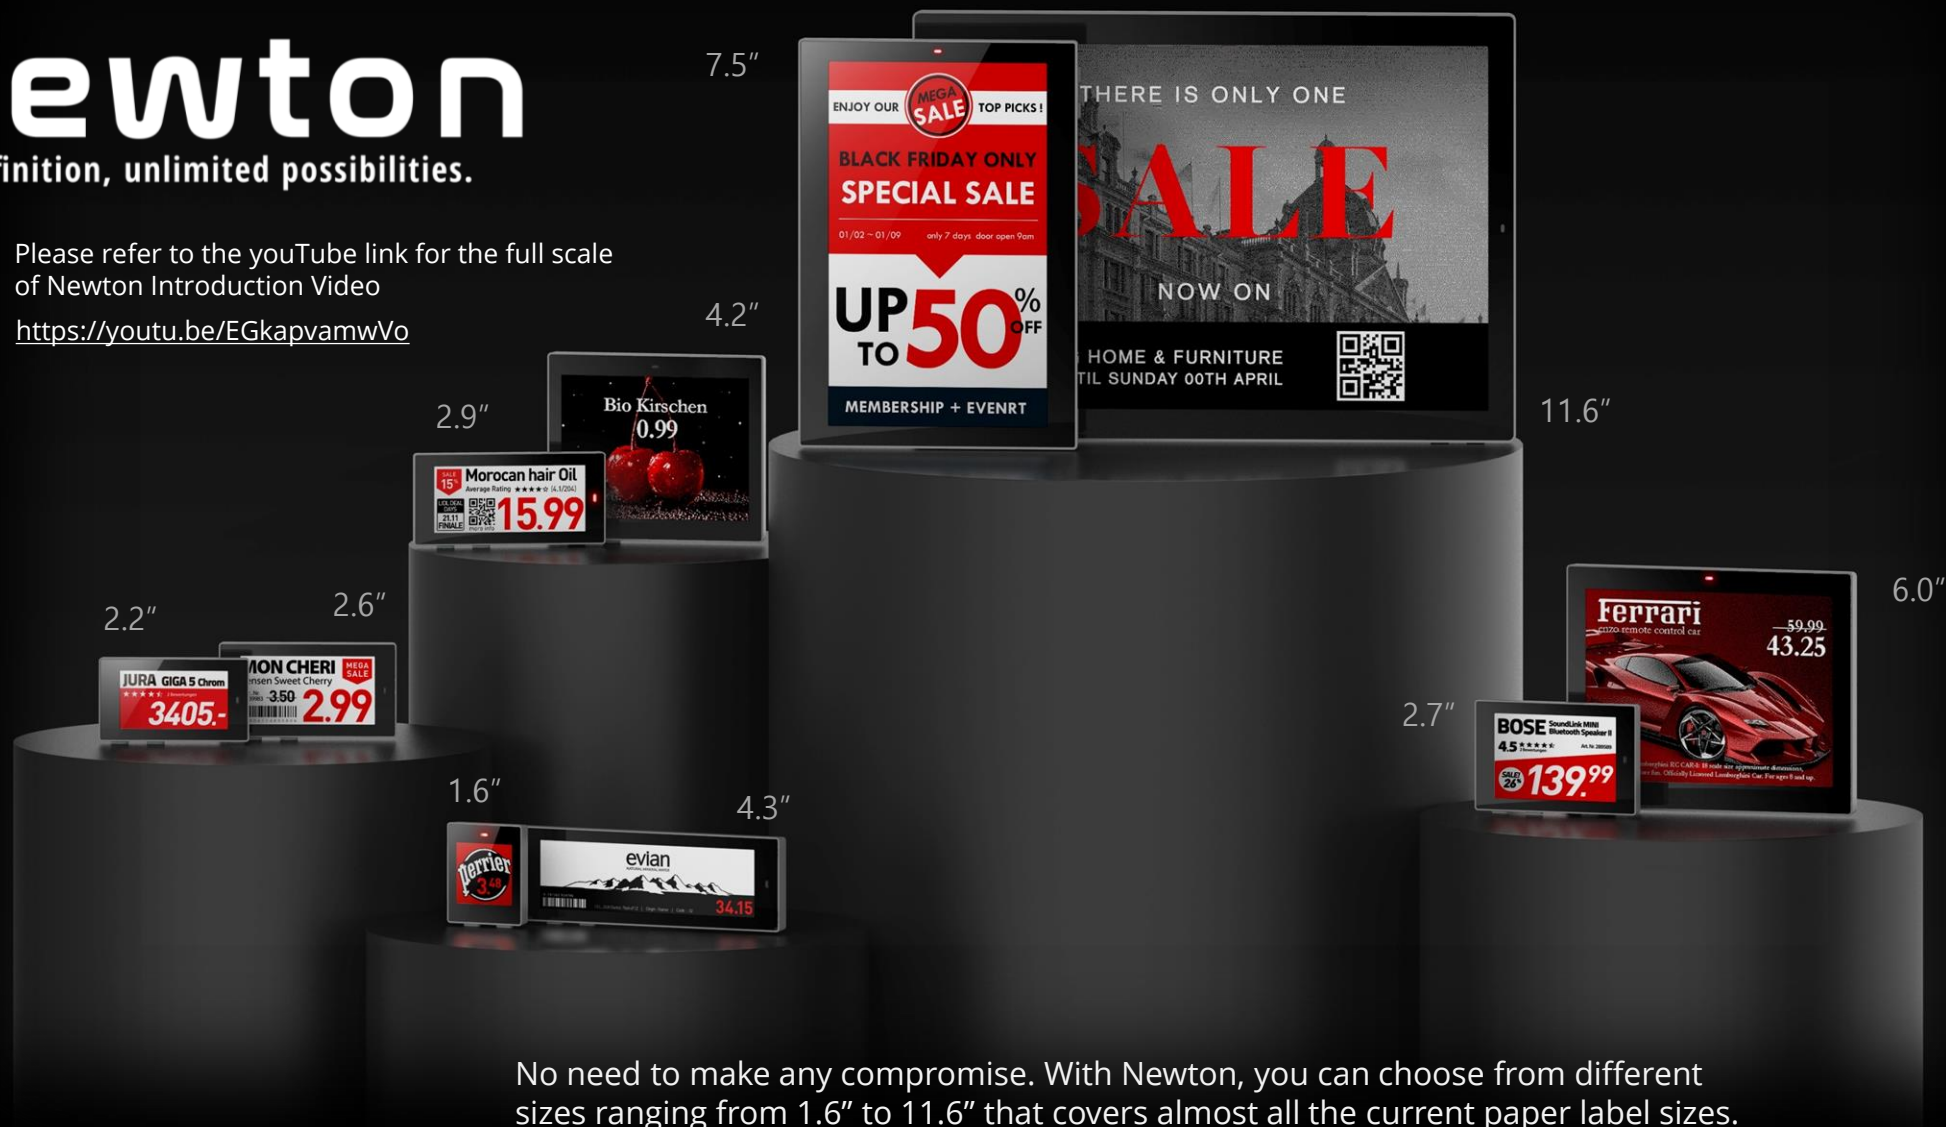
ewton

inition, unlimited possibilities.

Please refer to the youTube link for the full scale of Newton Introduction Video

https://youtu.be/EGkapvamwVo

7.5″

ENJOY OUR MEGA SALE TOP PICKS!

BLACK FRIDAY ONLY

SPECIAL SALE

01/02 ~ 01/09 only 7 days door open 9am

UP TO 50% OFF

MEMBERSHIP + EVENRT

THERE IS ONLY ONE

SALE

NOW ON

HOME & FURNITURE

TIL SUNDAY 00TH APRIL

11.6″

4.2″

Bio Kirschen 0.99

2.9″

Morocan hair Oil

15.99

2.2″

JURA GIGA 5 Chrom

3405.-

2.6″

MON CHERI

MEGA SALE

3.50

2.99

1.6″

Perrier 3.48

4.3″

evian

34.15

6.0″

Ferrari

59.99

43.25

2.7″

BOSE SoundLink MINI Bluetooth Speaker II

4.5

139.99

No need to make any compromise. With Newton, you can choose from different sizes ranging from 1.6″ to 11.6″ that covers almost all the current paper label sizes.